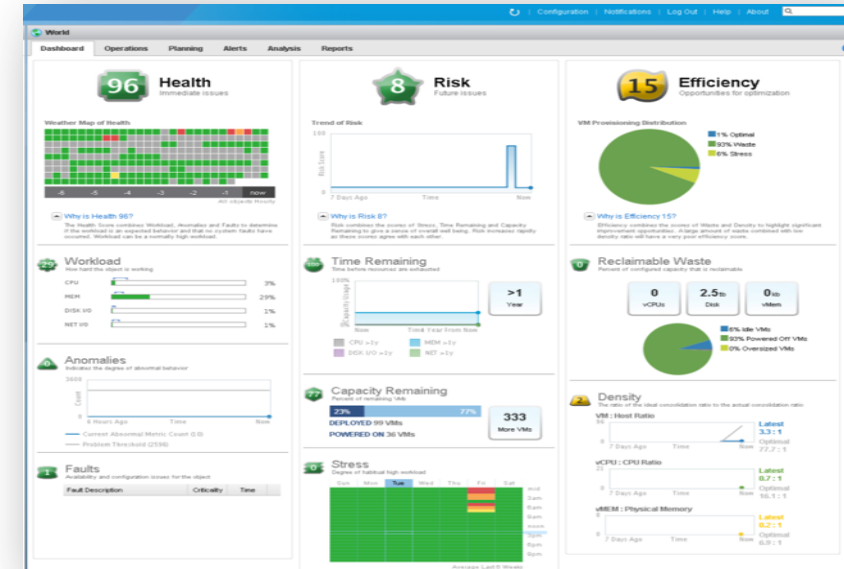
Configuration | Notifications | Log Out | Help | About

World

Dashboard | Operations | Planning | Alerts | Analysis | Reports

96 Health
Immediate issues

Weather Map of Health

-6 -5 -4 -3 -2 -1 now

All objects Hourly

Why is Health 96?

The Health Score combines Workload, Anomalies and Faults to determine if the workload is an expected behavior and that no custom faults have occurred. Workload can be a normally high workload.

Workload
How hard the object is working

CPU 3%
MEM 29%
DISK I/O 1%
NET I/O 1%

Anomalies
Indicates the degree of abnormal behavior

1000
Count
6 Hours Ago Time Now

Current Abnormal Metric Count (0.0)
Problem Threshold (2598)

Faults
Availability and configuration issues for the object

| Fault Description | Criticality | Time |
|---|---|---|

8 Risk
Future issues

Trend of Risk

100
Risk Score
7 Days Ago Time Now

Why is Risk 8?

Risk combines the scores of Stress, Time Remaining and Capacity Remaining to give a sense of overall well being. Risk increases rapidly as these scores agree with each other.

Time Remaining
Time before resources are exhausted

100%
Now Time Year from Now

>1 Year

CPU >1y
MEM >1y
DISK I/O >1y
NET >1y

Capacity Remaining
Percent of remaining VMs

23% 77%

DEPLOYED 99 VMs
POWERED ON 36 VMs

333 More VMs

Stress
Degree of habitual high workload

Sun Mon Tue Wed Thu Fri Sat

Average Last 6 Weeks

15 Efficiency
Opportunities for optimization

VM Provisioning Distribution

1% Optimal
93% Waste
6% Stress

Why is Efficiency 15?

Efficiency combines the scores of Waste and Density to highlight significant improvement opportunities. A large amount of waste combined with low density ratio will have a very poor efficiency score.

Reclaimable Waste
Percent of configured capacity that is reclaimable

0 vCPUs
2.5 TB Disk
0 kb vMem

6% Idle VMs
93% Powered Off VMs
0% Oversized VMs

Density
The ratio of the ideal consolidation ratio to the actual consolidation ratio

VM : Host Ratio
7 Days Ago Time Now
Latest 3.3 : 1
Optimal 22.7 : 1

vCPU : CPU Ratio
7 Days Ago Time Now
Latest 6.7 : 1
Optimal 56.1 : 1

vMEM : Physical Memory
7 Days Ago Time Now
Latest 6.2 : 1
Optimal 6.9 : 1